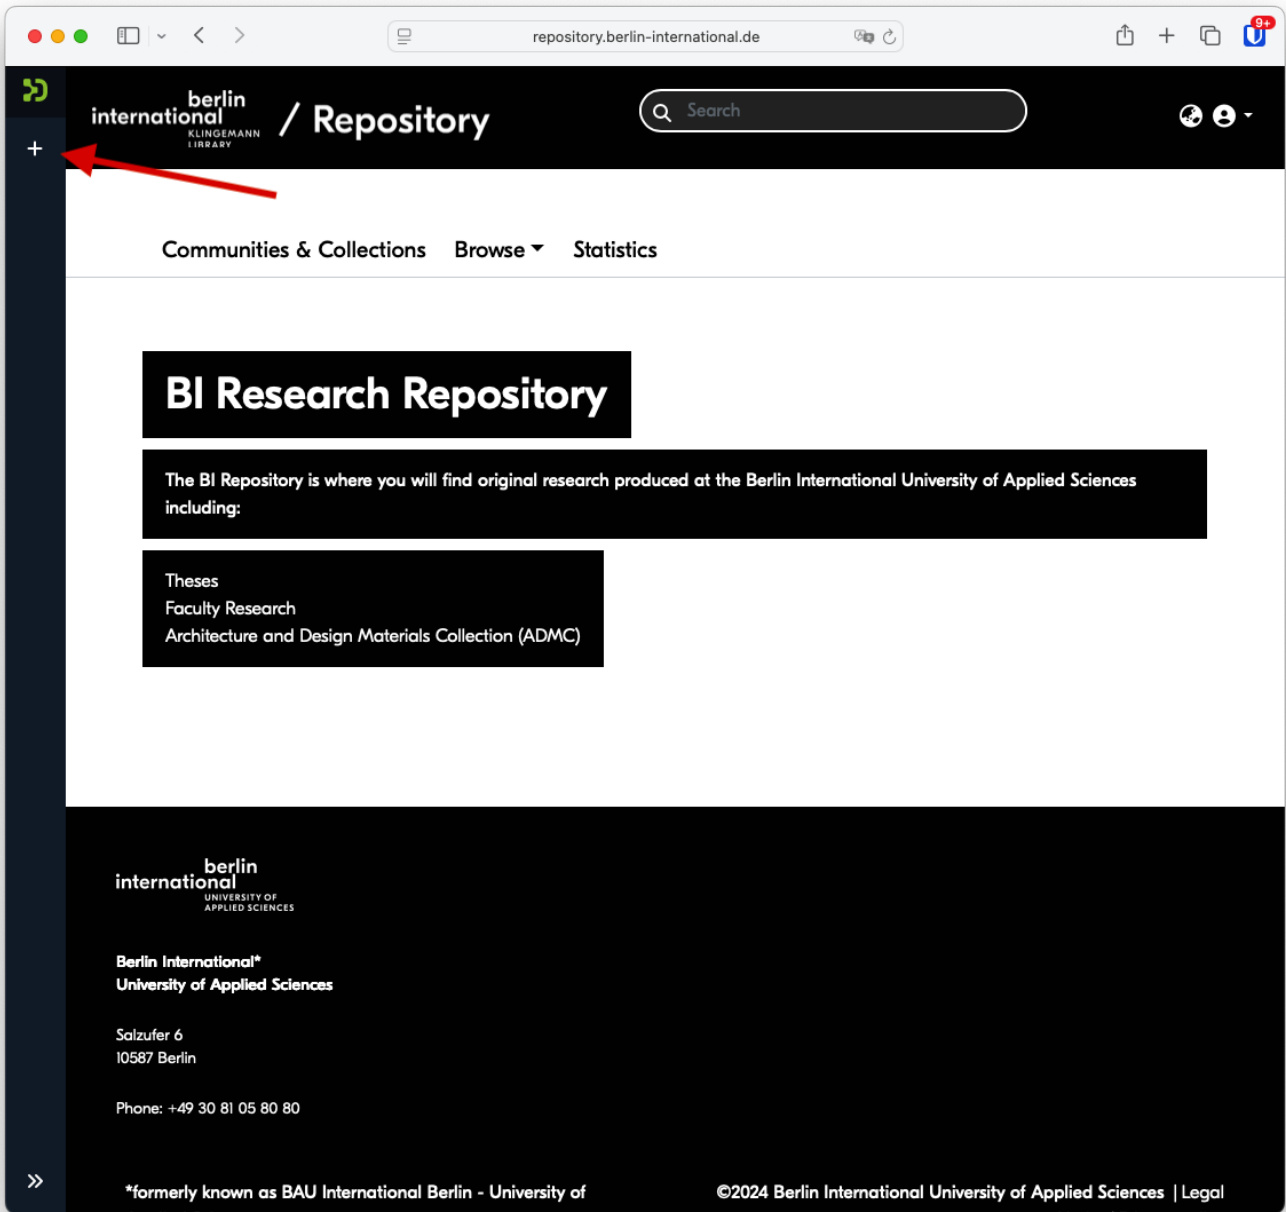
repository.berlin-international.de

9+

berlin international KLINGEMANN LIBRARY / Repository

Search

Communities & Collections Browse Statistics

BI Research Repository

The BI Repository is where you will find original research produced at the Berlin International University of Applied Sciences including:

Theses
Faculty Research
Architecture and Design Materials Collection (ADMC)

berlin international UNIVERSITY OF APPLIED SCIENCES

Berlin International*
University of Applied Sciences

Salzufer 6
10587 Berlin

Phone: +49 30 81 05 80 80

*formerly known as BAU International Berlin - University of

©2024 Berlin International University of Applied Sciences | Legal